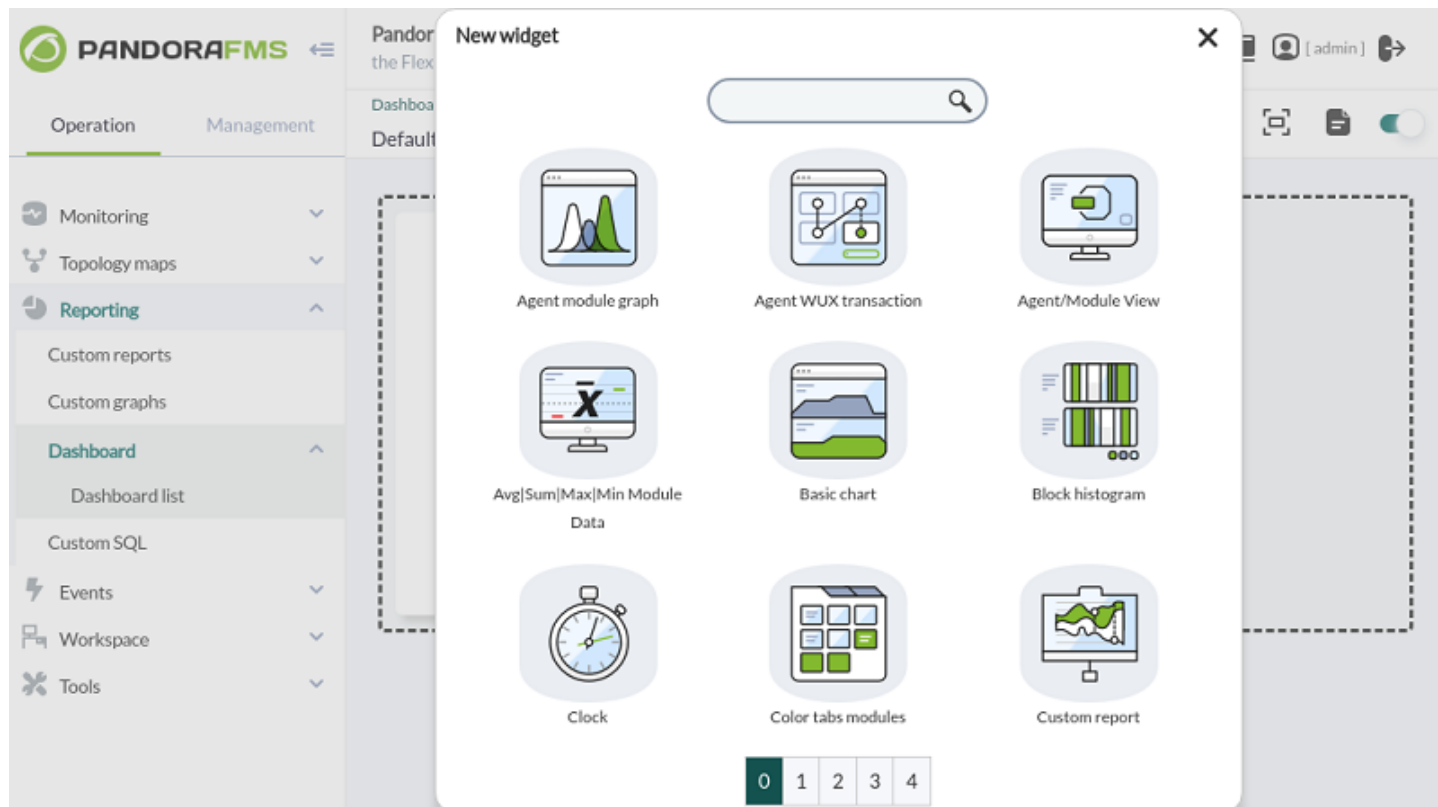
PANDORAFMS

Operation Management

Monitoring

Topology maps

Reporting

Custom reports

Custom graphs

Dashboard

Dashboard list

Custom SQL

Events

Workspace

Tools

Pandor

the Flex

Dashboa

Default

[ admin ]

New widget

Agent module graph

Agent WUX transaction

Agent/Module View

Avg|Sum|Max|Min Module Data

Basic chart

Block histogram

Clock

Color tabs modules

Custom report

0 1 2 3 4